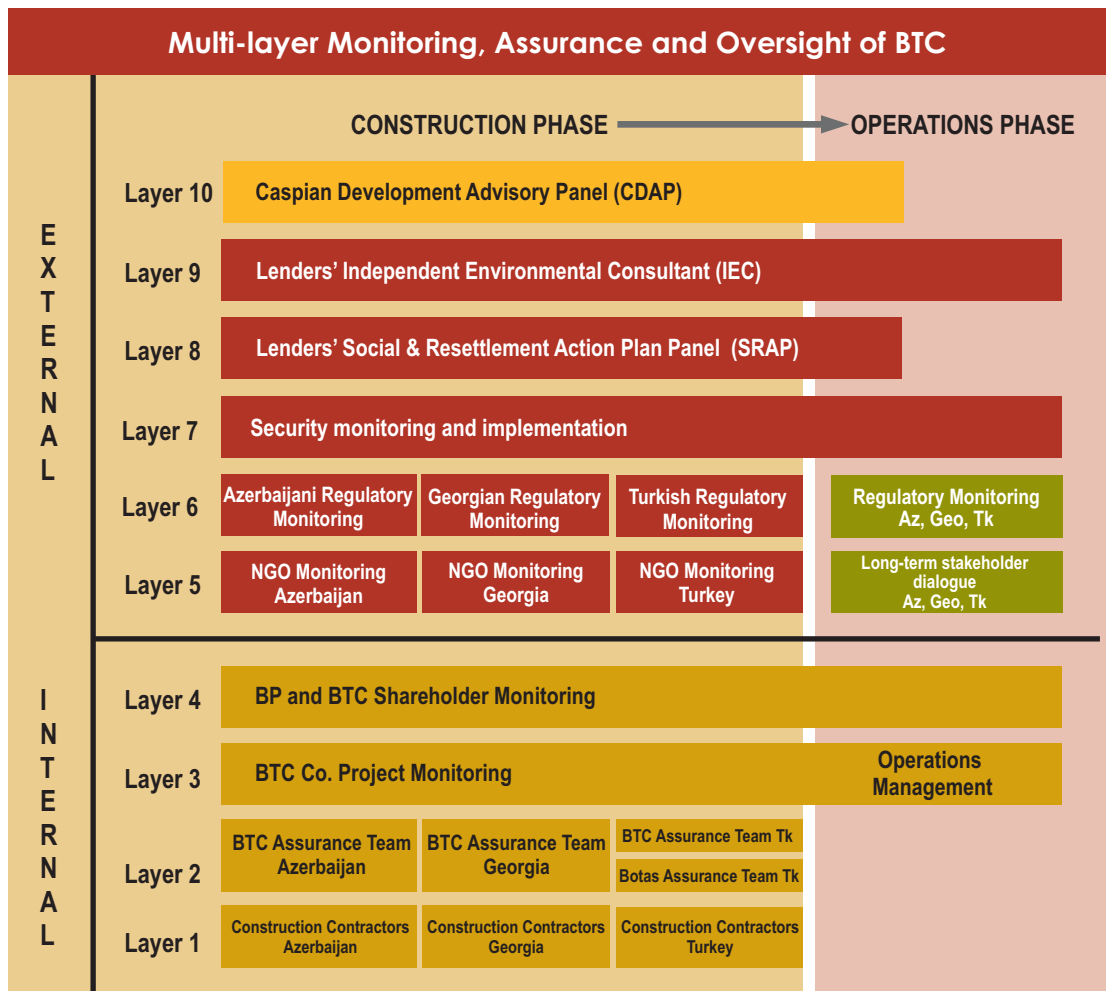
Multi-layer Monitoring, Assurance and Oversight of BTC

CONSTRUCTION PHASE

OPERATIONS PHASE

EXTERNAL

Layer 10
Caspian Development Advisory Panel (CDAP)

Layer 9
Lenders' Independent Environmental Consultant (IEC)

Layer 8
Lenders' Social & Resettlement Action Plan Panel (SRAP)

Layer 7
Security monitoring and implementation

Layer 6
Azerbaijani Regulatory Monitoring
Georgian Regulatory Monitoring
Turkish Regulatory Monitoring
Regulatory Monitoring Az, Geo, Tk

Layer 5
NGO Monitoring Azerbaijan
NGO Monitoring Georgia
NGO Monitoring Turkey
Long-term stakeholder dialogue Az, Geo, Tk

INTERNAL

Layer 4
BP and BTC Shareholder Monitoring

Layer 3
BTC Co. Project Monitoring
Operations Management

Layer 2
BTC Assurance Team Azerbaijan
BTC Assurance Team Georgia
BTC Assurance Team Tk
Botas Assurance Team Tk

Layer 1
Construction Contractors Azerbaijan
Construction Contractors Georgia
Construction Contractors Turkey